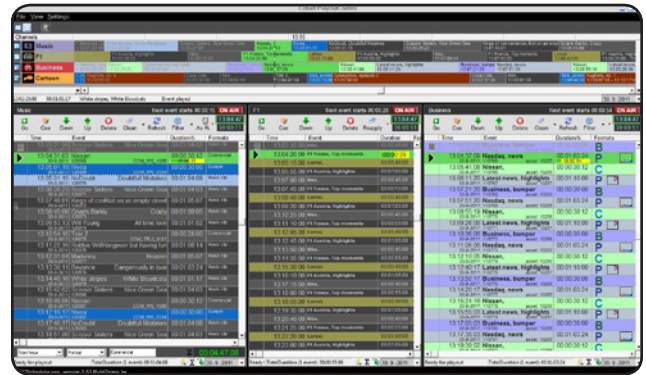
Cinegy PlayOut Control

File View Settings

Channels

13:05

Music

F1

Business

Cartoon

Next event starts 00:03:21 ON AIR

F1

Next event starts 00:00:23 ON AIR

Business

Next event starts 00:00:14 ON AIR

Go Cue Down Up Delete Clear Refresh Filter

Go Cue Down Up Delete Reorder

Go Cue Down Up Delete Clear Refresh Filter

Time Event Duration Formats

13:04:51:03 Nissan

13:04:20:00 F1 Austria, Top moments

13:05:07:29 Nasdaq news

13:05:05:00 F1 Austria, highlights

13:05:41:08 Latest news, highlights

13:06:11:08 Latest news, highlights

13:06:41:08 Business, bumper

13:07:00:00 Nissan

13:10:06:00 F1 Austria, highlights

13:10:06:00 Nissan

13:11:06:00 F1 Austria, Top moments

13:12:15:00 Nissan

13:13:00:00 F1 Austria, highlights

13:14:00:00 Nissan

13:15:30:00 Camera

13:16:00:00 F1 Austria, Top moments

13:17:15:00 F1 Austria, highlights

13:18:30:00 Nissan

13:19:00:00 F1 Austria, highlights

13:10:07:14 Business, bumper

13:10:37:14 Nissan

13:11:10:31 Nasdaq news

13:12:40:17 Latest news, highlights

13:13:10:17 Business, bumper

13:14:08:17 Nasdaq news

13:15:21:10 Nissan

13:17:05:20 Business, bumper

13:17:21:38 Nissan

13:17:40:10 Nasdaq news

13:12:17 Kings of conflict on an empty street

13:14:47 Guano Banta

13:17:47 Nissan

13:17:18:47 NoDoubt

Nice Green Soul

Doubtful Blankness

Crazy

Dangerously in love

ON AIR

Ready

Ready

Ready